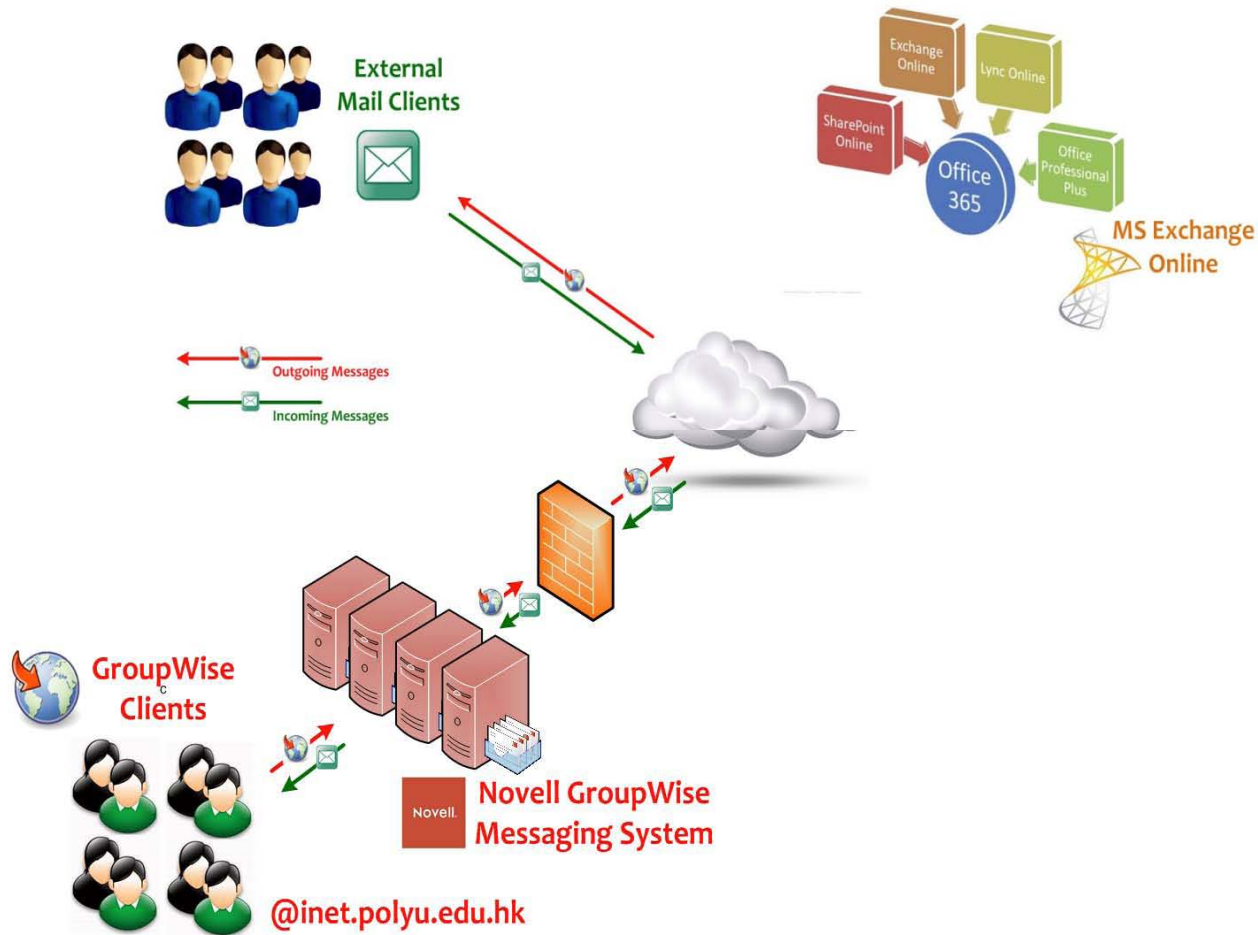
External Mail Clients

Exchange Online

Lync Online

SharePoint Online

Office 365

Office Professional Plus

MS Exchange Online

Outgoing Messages

Incoming Messages

GroupWise Clients

Novell.

Novell GroupWise Messaging System

@inet.polyu.edu.hk